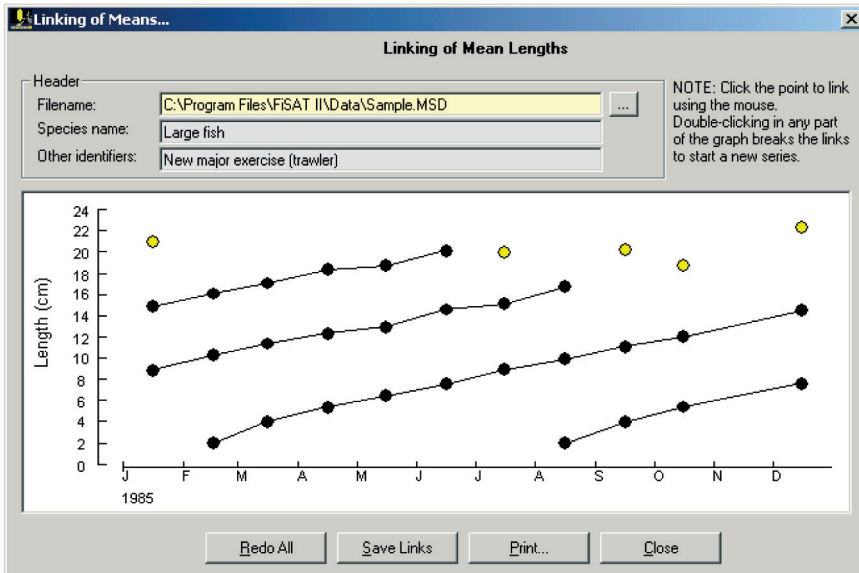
Linking of Means...

Linking of Mean Lengths

Header

Filename: C:\Program Files\FiSAT II\Data\Sample.MSD ...

Species name: Large fish

Other identifiers: New major exercise (trawler)

NOTE: Click the point to link using the mouse. Double-clicking in any part of the graph breaks the links to start a new series.

24
22
20
18
16
14
12
10
8
6
4
2
0

Length (cm)

J F M A M J J A S O N D
1985

Redo All | Save Links | Print... | Close